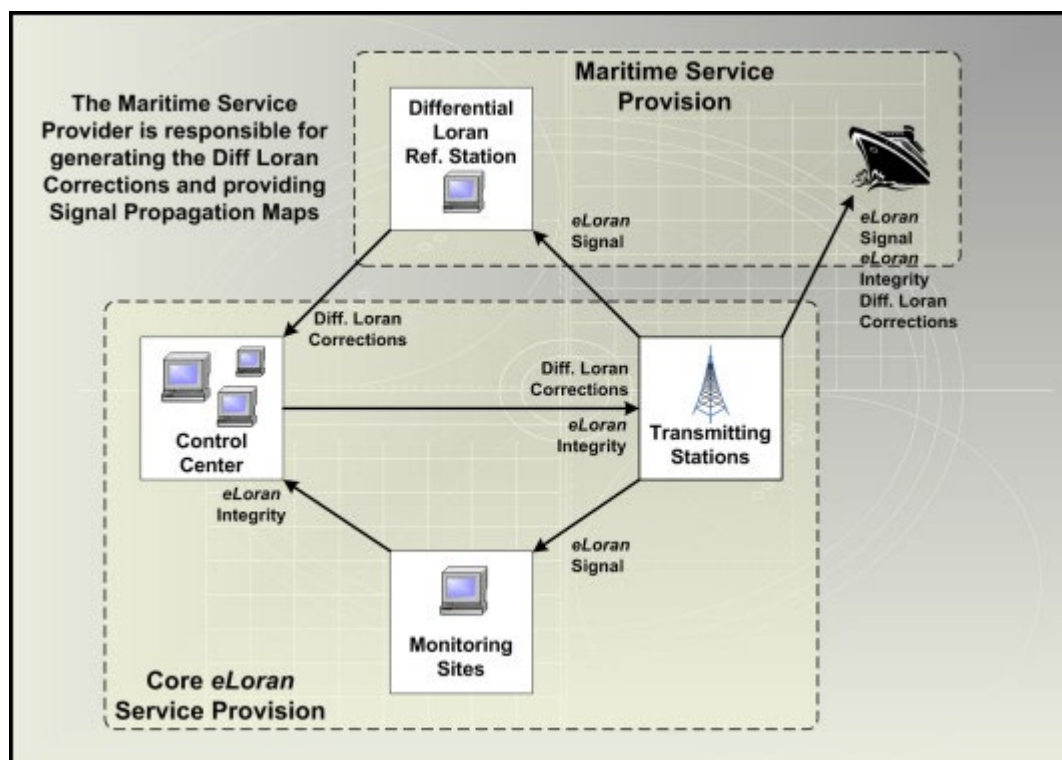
Maritime Service Provision

The Maritime Service Provider is responsible for generating the Diff Loran Corrections and providing Signal Propagation Maps

Differential Loran Ref. Station

eLoran Signal

eLoran Signal
eLoran Integrity
Diff. Loran Corrections

Diff. Loran Corrections

Diff. Loran Corrections

eLoran Integrity

Control Center

Transmitting Stations

eLoran Integrity

eLoran Signal

Monitoring Sites

Core eLoran Service Provision